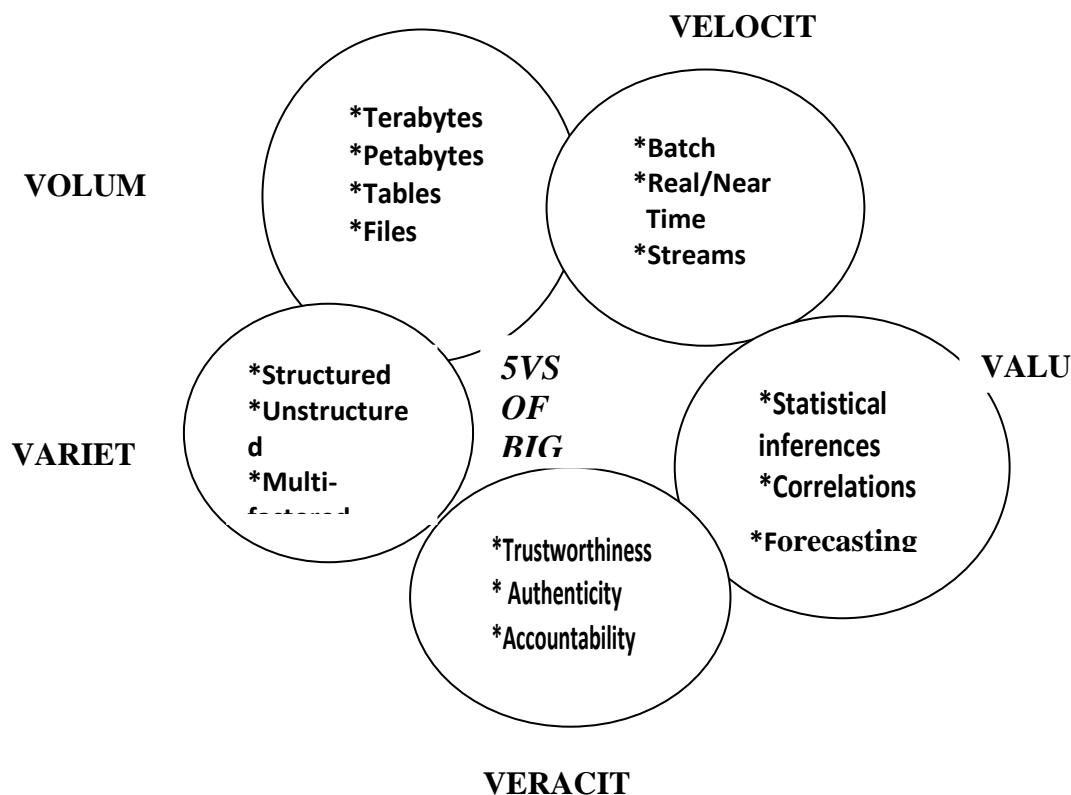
VELOCIT

VOLUM

*Terabytes
*Petabytes
*Tables
*Files

*Batch
*Real/Near Time
*Streams

*Structured
*Unstructure d
*Multi-
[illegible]

5VS
OF
BIG

VALU

*Statistical inferences
*Correlations
*Forecasting

VARIET

*Trustworthiness
* Authenticity
*Accountability

VERACIT